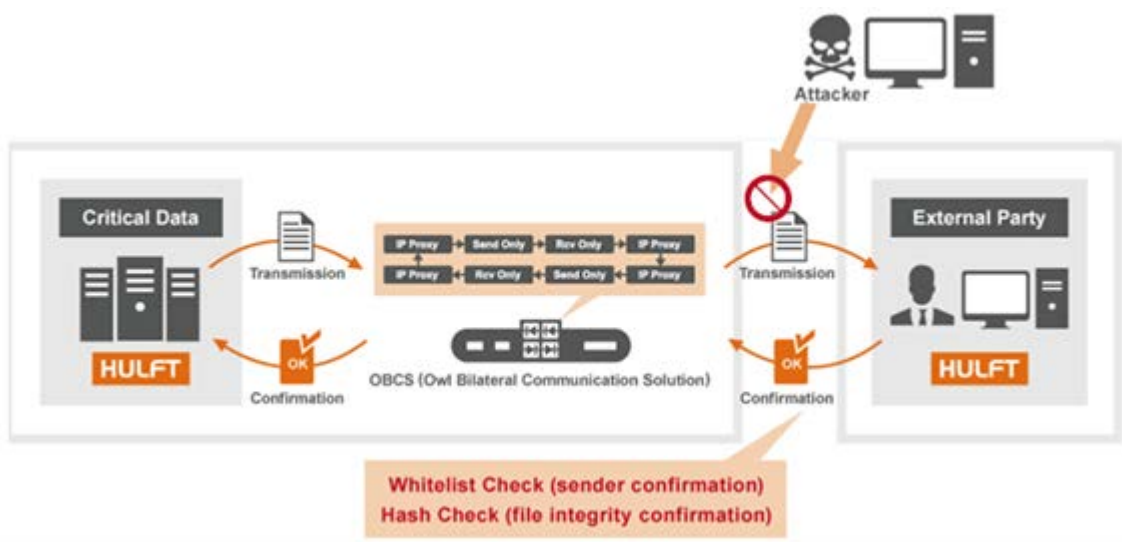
Attacker

Critical Data

HULFT

Transmission

Confirmation

OK

IP Proxy
Send Only
Rcv Only
IP Proxy
IP Proxy
Rcv Only
Send Only
IP Proxy

OBCS (Owl Bilateral Communication Solution)

Transmission

Confirmation

OK

External Party

HULFT

Whitelist Check (sender confirmation)
Hash Check (file integrity confirmation)